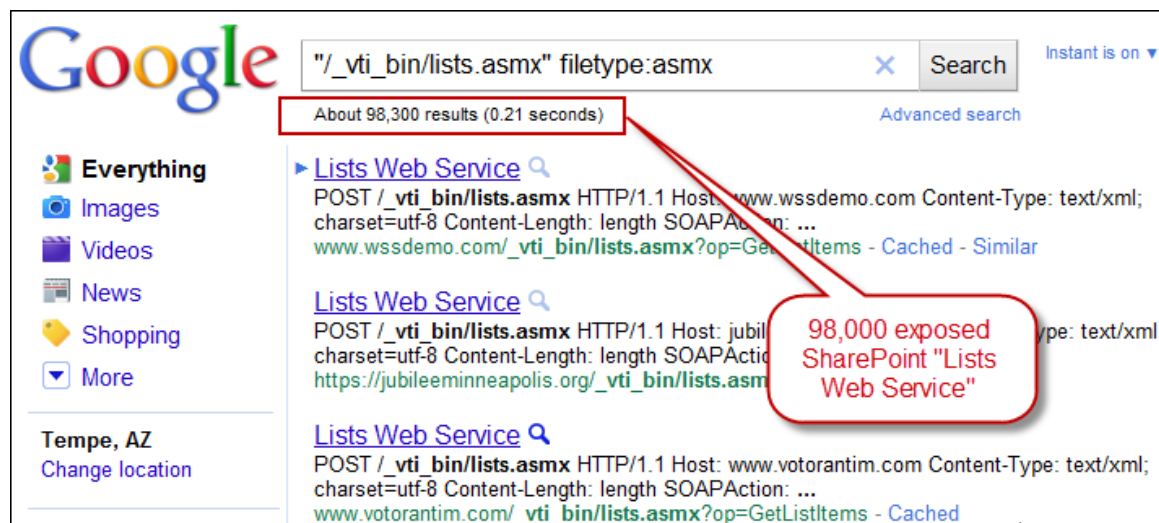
Google

"/_vti_bin/lists.asmx" filetype:asmx

Search

Instant is on ▾

About 98,300 results (0.21 seconds)

Advanced search

Everything

Images

Videos

News

Shopping

More

Tempe, AZ

Change location

Lists Web Service

POST /_vti_bin/lists.asmx HTTP/1.1 Host: www.wssdemo.com Content-Type: text/xml; charset=utf-8 Content-Length: length SOAPAction: ...

www.wssdemo.com/_vti_bin/lists.asmx?op=GetListItems - Cached - Similar

Lists Web Service

POST /_vti_bin/lists.asmx HTTP/1.1 Host: jubil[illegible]ype: text/xml charset=utf-8 Content-Length: length SOAPActio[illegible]

https://jubileeminneapolis.org/_vti_bin/lists.asm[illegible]

98,000 exposed SharePoint "Lists Web Service"

Lists Web Service

POST /_vti_bin/lists.asmx HTTP/1.1 Host: www.votorantim.com Content-Type: text/xml; charset=utf-8 Content-Length: length SOAPAction: ...

www.votorantim.com/_vti_bin/lists.asmx?op=GetListItems - Cached